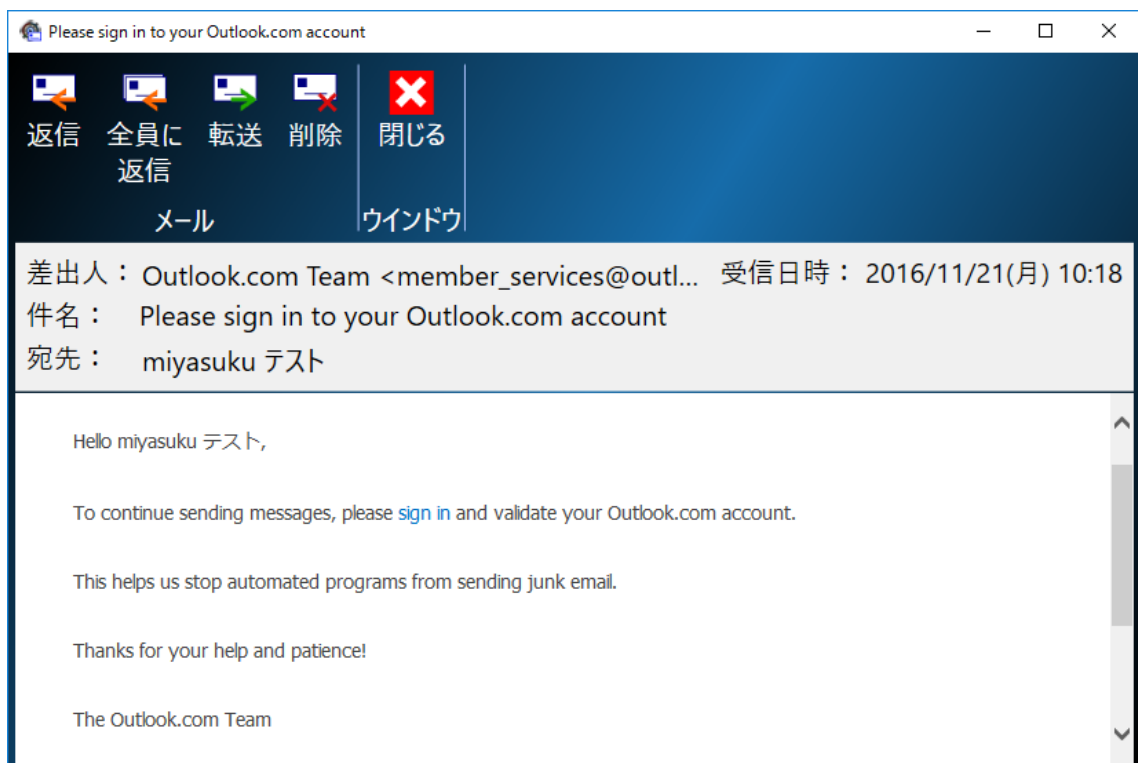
Please sign in to your Outlook.com account

返信 全員に返信 転送 削除 閉じる

メール ウインドウ

差出人： Outlook.com Team <member_services@outl... 受信日時： 2016/11/21(月) 10:18
件名： Please sign in to your Outlook.com account
宛先： miyasuku テスト

Hello miyasuku テスト,

To continue sending messages, please sign in and validate your Outlook.com account.

This helps us stop automated programs from sending junk email.

Thanks for your help and patience!

The Outlook.com Team